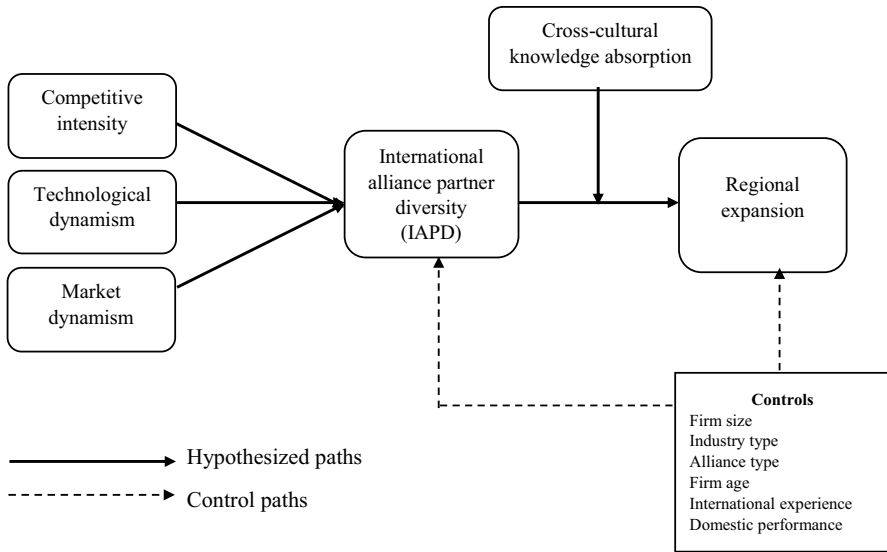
Cross-cultural knowledge absorption

Competitive intensity

Technological dynamism

Market dynamism

International alliance partner diversity (IAPD)

Regional expansion

Controls
Firm size
Industry type
Alliance type
Firm age
International experience
Domestic performance

Hypothesized paths

Control paths